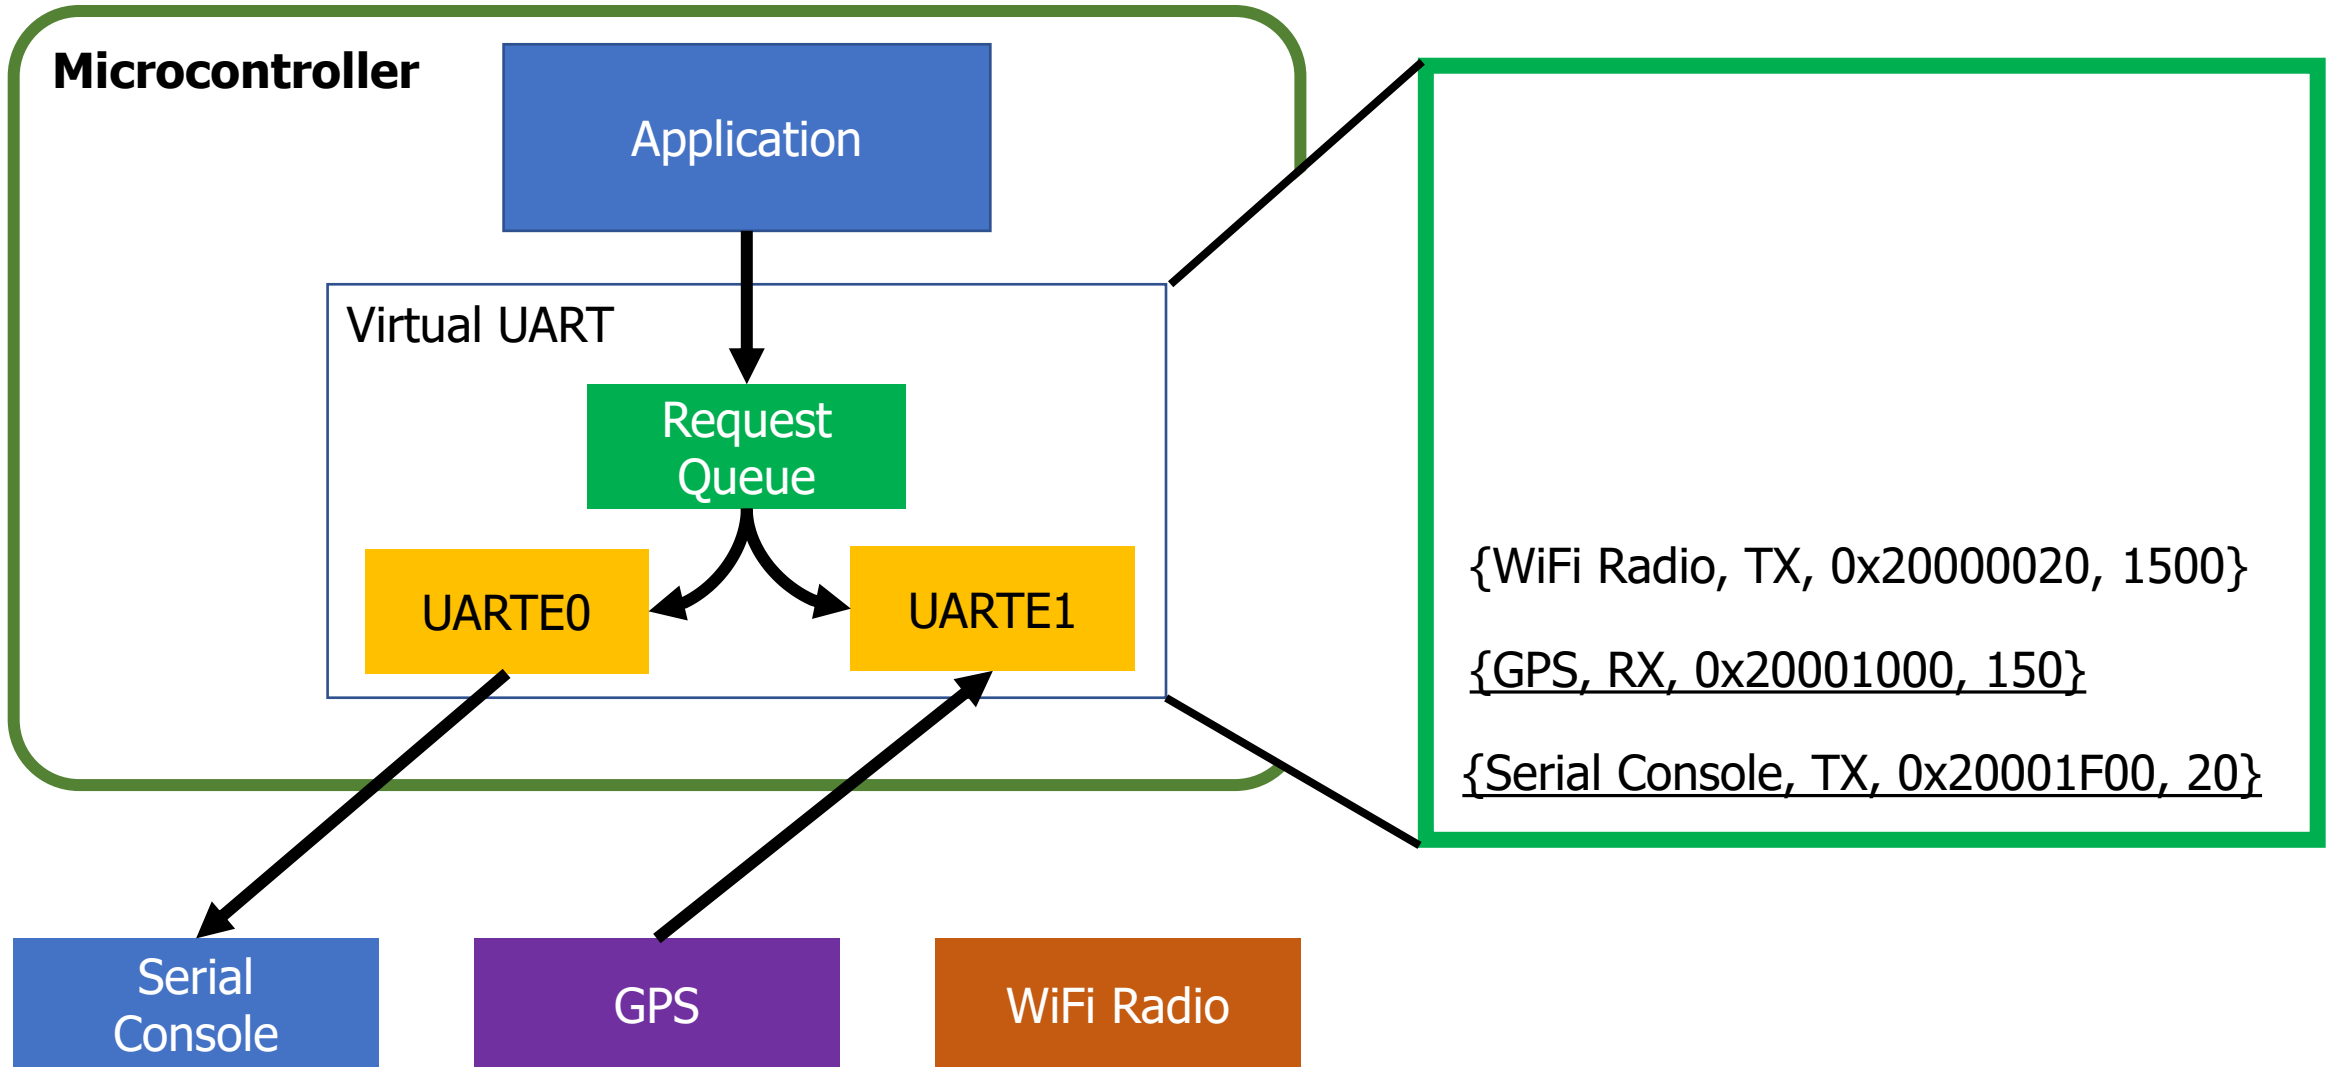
Microcontroller

Application

Virtual UART

Request Queue

UARTE0

UARTE1

{WiFi Radio, TX, 0x20000020, 1500}

{GPS, RX, 0x20001000, 150}

{Serial Console, TX, 0x20001F00, 20}

Serial Console

GPS

WiFi Radio